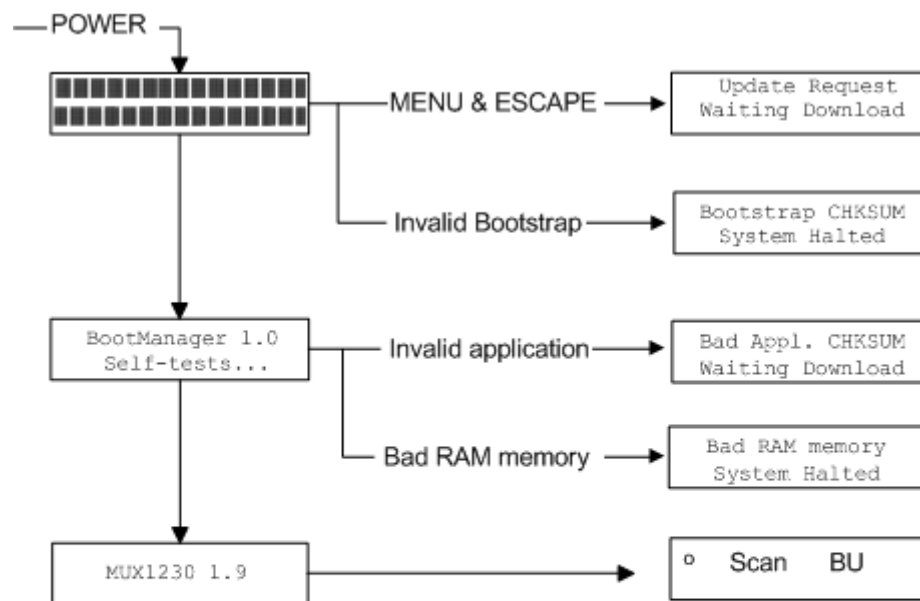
POWER

MENU & ESCAPE

Update Request
Waiting Download

Invalid Bootstrap

Bootstrap CHKSUM
System Halted

BootManager 1.0
Self-tests...

Invalid application

Bad Appl. CHKSUM
Waiting Download

Bad RAM memory

Bad RAM memory
System Halted

MUX1230 1.9

o Scan BU